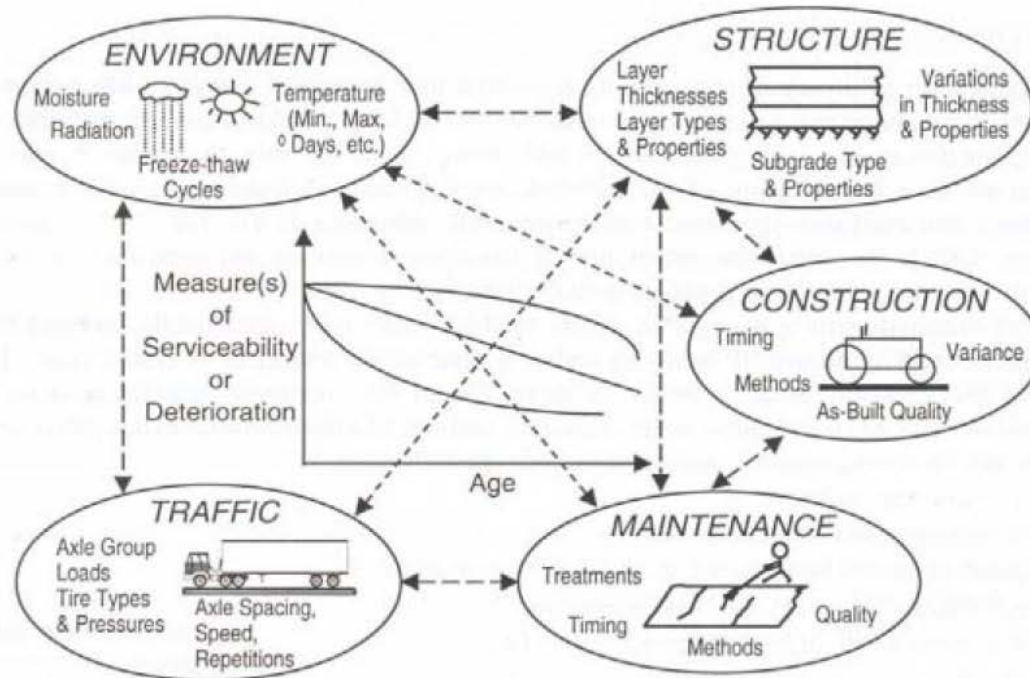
ENVIRONMENT
Moisture
Radiation
Freeze-thaw Cycles
Temperature (Min., Max, ⁰ Days, etc.)

STRUCTURE
Layer Thicknesses
Layer Types & Properties
Variations in Thickness & Properties
Subgrade Type & Properties

Measure(s) of Serviceability or Deterioration

Age

CONSTRUCTION
Timing
Variance
Methods
As-Built Quality

TRAFFIC
Axle Group Loads
Tire Types & Pressures
Axle Spacing, Speed, Repetitions

MAINTENANCE
Treatments
Timing
Quality
Methods